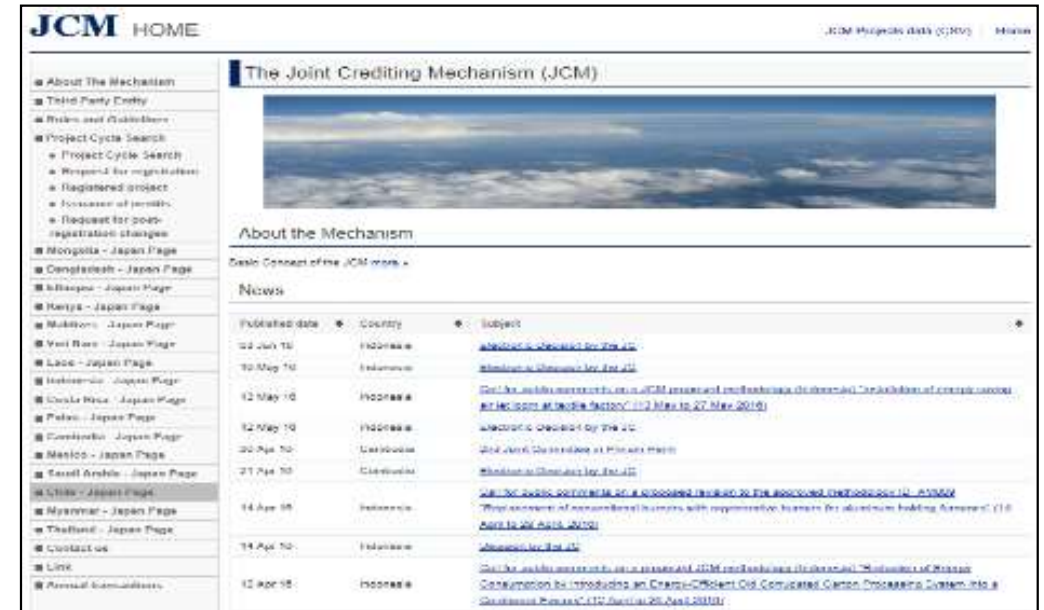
JCM HOME

JCM Projects data (CSV) | Home

About The Mechanism
Third Party Entity
Rules and Guidelines
Project Cycle Search
Project Cycle Search
Request for registration
Registered project
Issuance of credits
Request for post-registration changes
Mongolia - Japan Page
Bangladesh - Japan Page
Ethiopia - Japan Page
Kenya - Japan Page
Maldives - Japan Page
Viet Nam - Japan Page
Laos - Japan Page
Indonesia - Japan Page
Costa Rica - Japan Page
Palau - Japan Page
Cambodia - Japan Page
Mexico - Japan Page
Saudi Arabia - Japan Page
Chile - Japan Page
Myanmar - Japan Page
Thailand - Japan Page
Contact us
Link
Annual Expenditures

The Joint Crediting Mechanism (JCM)

About the Mechanism

Basic Concept of the JCM more »

News

| Published date | Country | Subject |
|---|---|---|
| 03 Jun 16 | Indonesia | Electronic Decision by the JC |
| 19 May 16 | Indonesia | Electronic Decision by the JC |
| 12 May 16 | Indonesia | Call for public comments on a JCM proposed methodology (Indonesia) "Installation of energy saving air jet loom at textile factory" (12 May to 27 May 2016) |
| 12 May 16 | Indonesia | Electronic Decision by the JC |
| 20 Apr 16 | Cambodia | 2nd Joint Committee at Phnom Penh |
| 21 Apr 16 | Cambodia | Electronic Decision by the JC |
| 14 Apr 16 | Indonesia | Call for public comments on a proposed revision to the approved methodology ID_AM009 "Replacement of conventional burners with regenerative burners for aluminum holding furnaces" (14 April to 28 April 2016) |
| 14 Apr 16 | Indonesia | Decision by the JC |
| 12 Apr 16 | Indonesia | Call for public comments on a proposed JCM methodology (Indonesia) "Reduction of Energy Consumption by Introducing an Energy-Efficient Old Corrugated Carton Processing System into a Cardboard Factory" (12 April to 26 April 2016) |